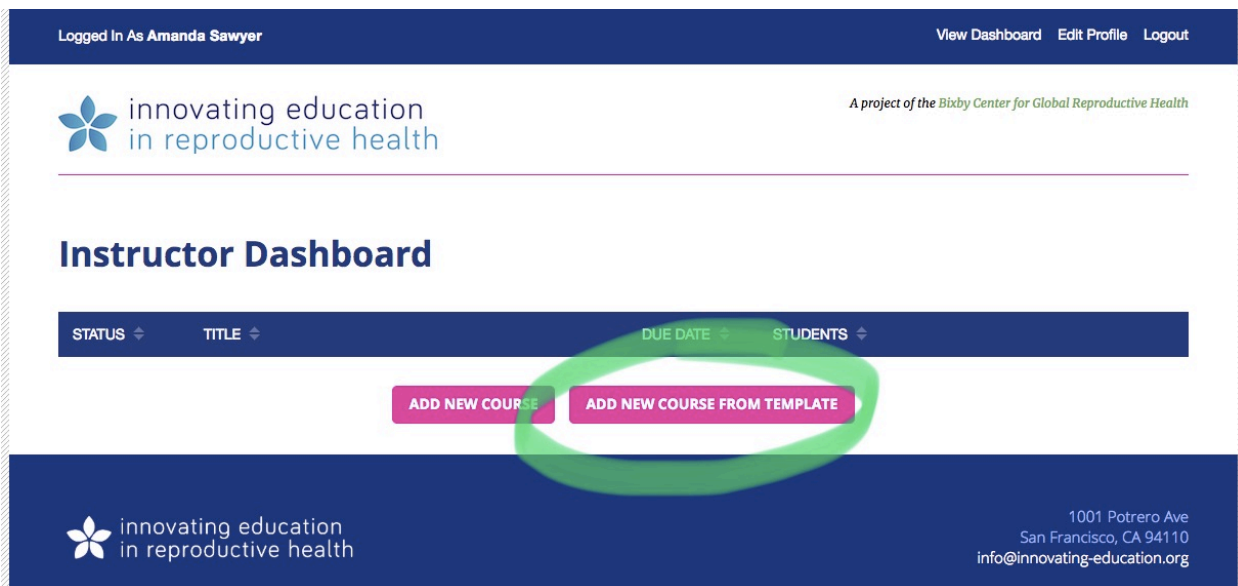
Logged In As **Amanda Sawyer**

View Dashboard Edit Profile Logout

innovating education in reproductive health

A project of the Bixby Center for Global Reproductive Health

Instructor Dashboard

| STATUS | TITLE | DUE DATE | STUDENTS |
|---|---|---|---|

ADD NEW COURSE ADD NEW COURSE FROM TEMPLATE

innovating education in reproductive health

1001 Potrero Ave
San Francisco, CA 94110
info@innovating-education.org